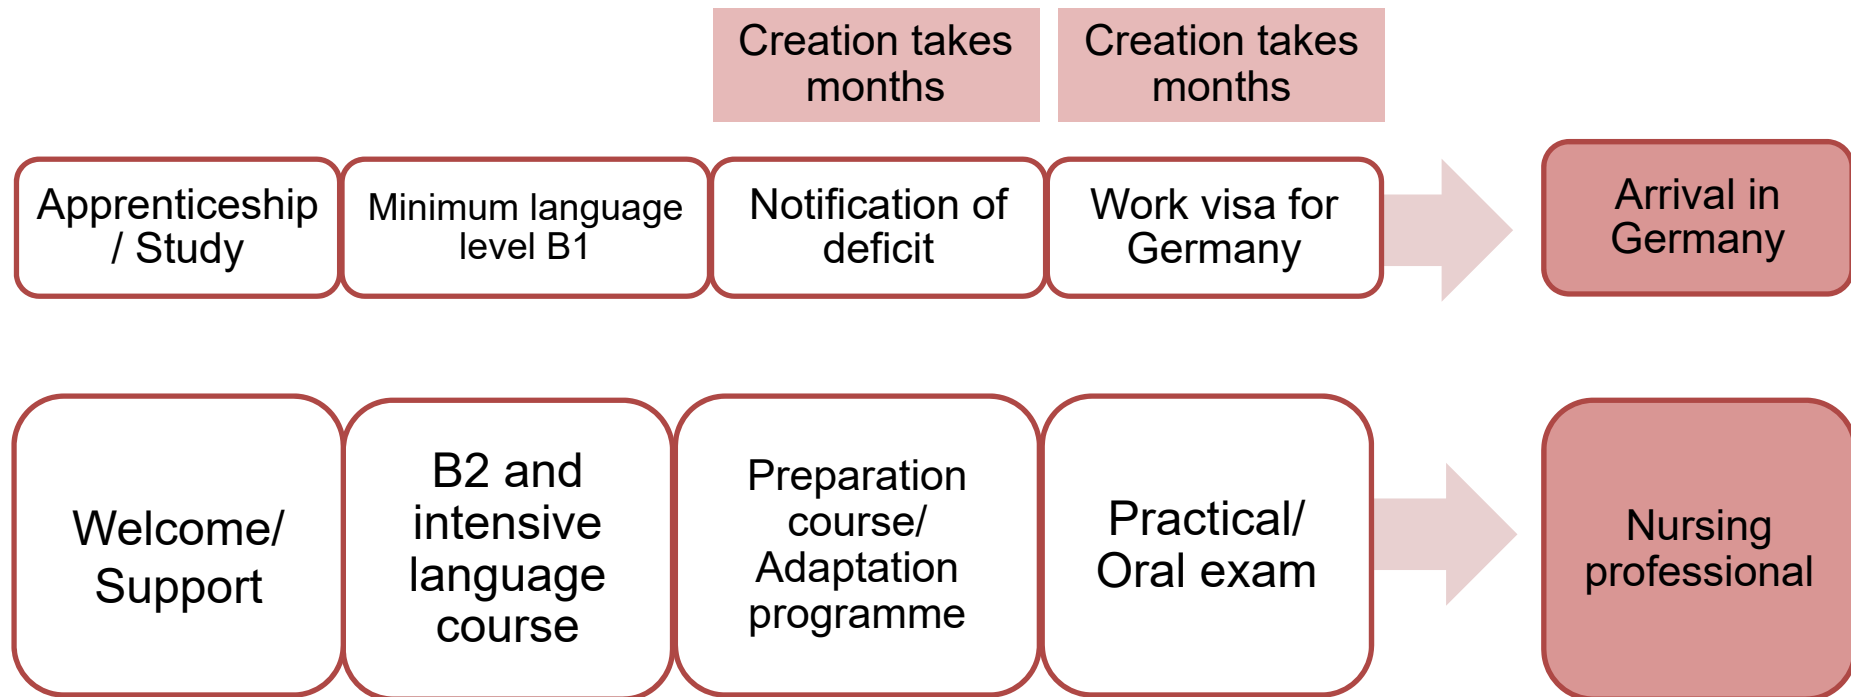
Creation takes months

Creation takes months

Apprenticeship / Study

Minimum language level B1

Notification of deficit

Work visa for Germany

Arrival in Germany

Welcome/ Support

B2 and intensive language course

Preparation course/ Adaptation programme

Practical/ Oral exam

Nursing professional